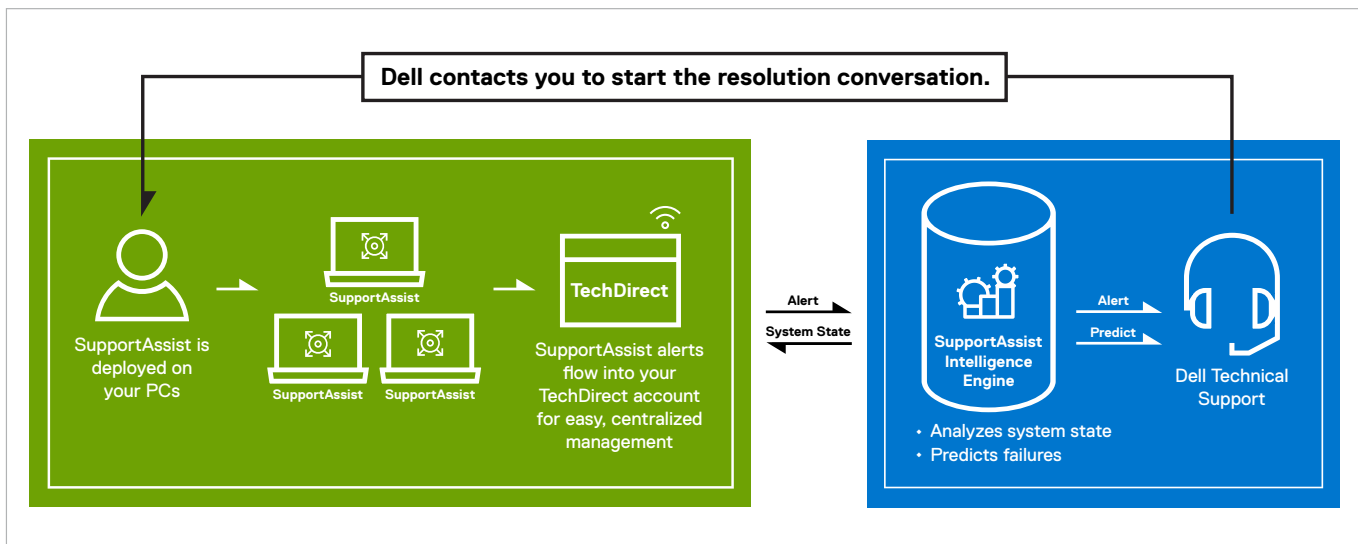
Dell contacts you to start the resolution conversation.

SupportAssist is deployed on your PCs

SupportAssist

SupportAssist

SupportAssist

TechDirect

SupportAssist alerts flow into your TechDirect account for easy, centralized management

Alert

System State

SupportAssist Intelligence Engine

• Analyzes system state
• Predicts failures

Alert

Predict

Dell Technical Support